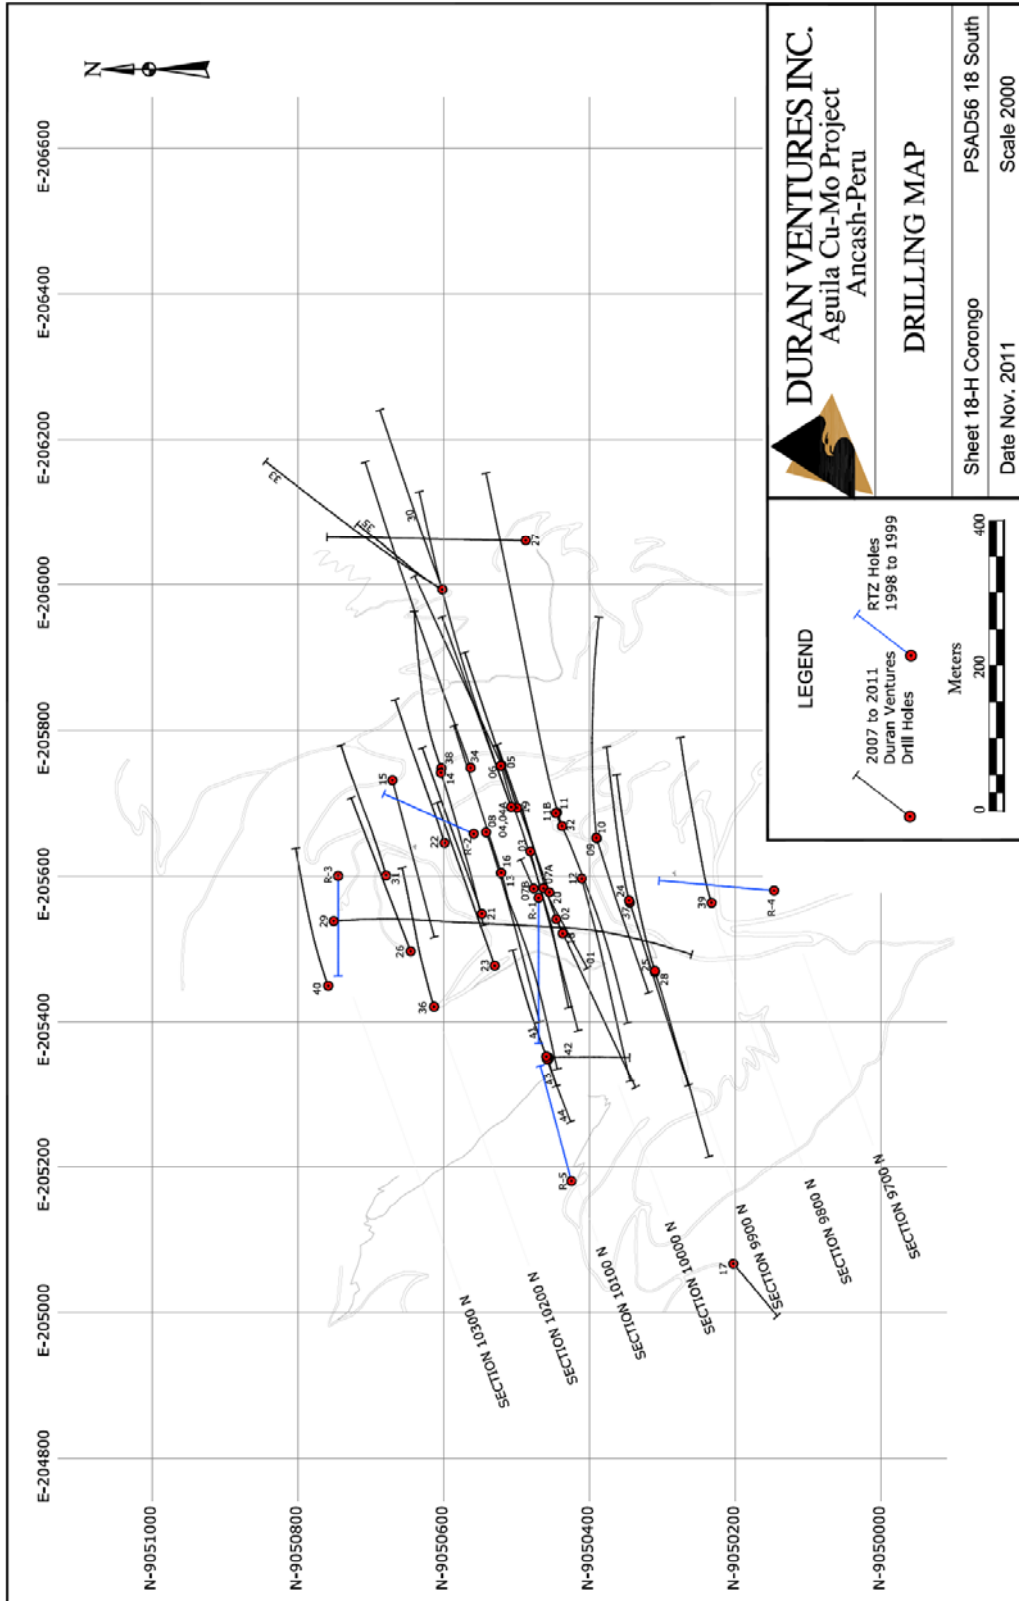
DURAN VENTURES INC.
Aguila Cu-Mo Project
Ancash-Peru

DRILLING MAP

Sheet 18-H Corongo
PSAD56 18 South
Date Nov. 2011
Scale 2000

LEGEND

2007 to 2011 Duran Ventures Drill Holes

RTZ Holes 1998 to 1999

Meters
0
200
400

N

E-206600
E-206400
E-206200
E-206000
E-205800
E-205600
E-205400
E-205200
E-205000
E-204800

N-9051000
N-9050800
N-9050600
N-9050400
N-9050200
N-9050000

SECTION 10300 N
SECTION 10200 N
SECTION 10100 N
SECTION 10000 N
SECTION 9900 N
SECTION 9800 N
SECTION 9700 N

33
32
30
27
15
14
38
34
05
06
19
04,04A
08
R-2
22
11B
11
12
10
09
R-3
31
16
13
03
07A
07B
R-1
20
02
18
12
24
37
39
R-4
29
21
26
23
01
25
28
40
36
41
42
43
44
R-5
17